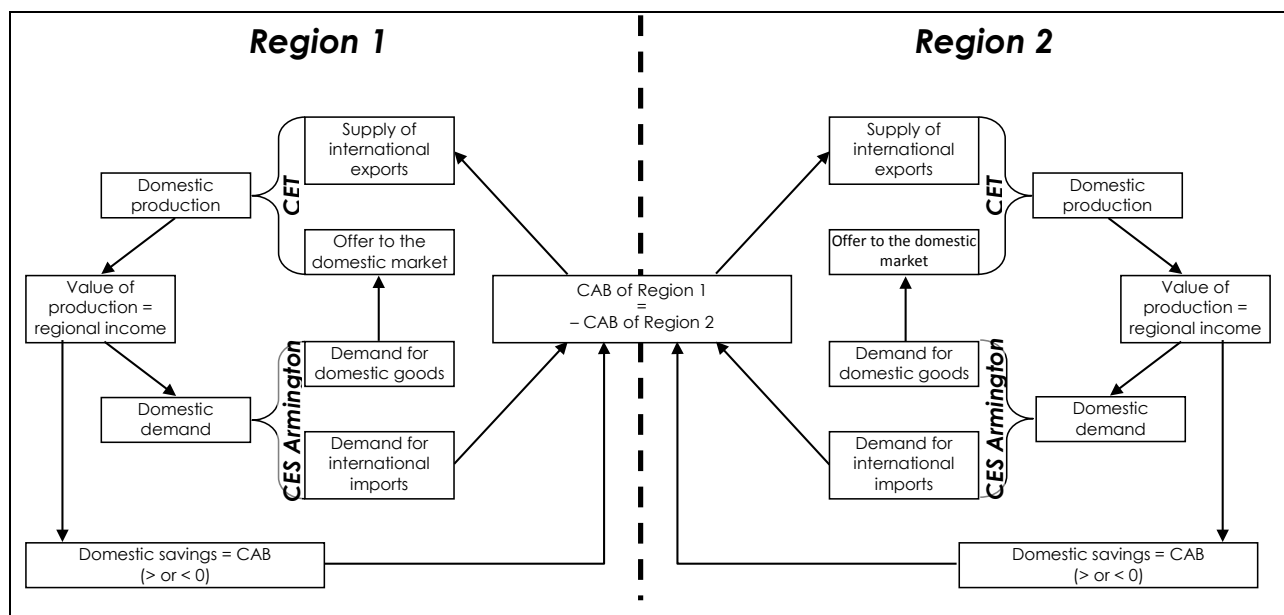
Region 1

Region 2

Supply of international exports

Domestic production

CET

Offer to the domestic market

Value of production = regional income

CAB of Region 1 = – CAB of Region 2

Demand for domestic goods

CES Armington

Domestic demand

Demand for international imports

Domestic savings = CAB (> or < 0)

Supply of international exports

CET

Domestic production

Offer to the domestic market

Value of production = regional income

Demand for domestic goods

CES Armington

Domestic demand

Demand for international imports

Domestic savings = CAB (> or < 0)